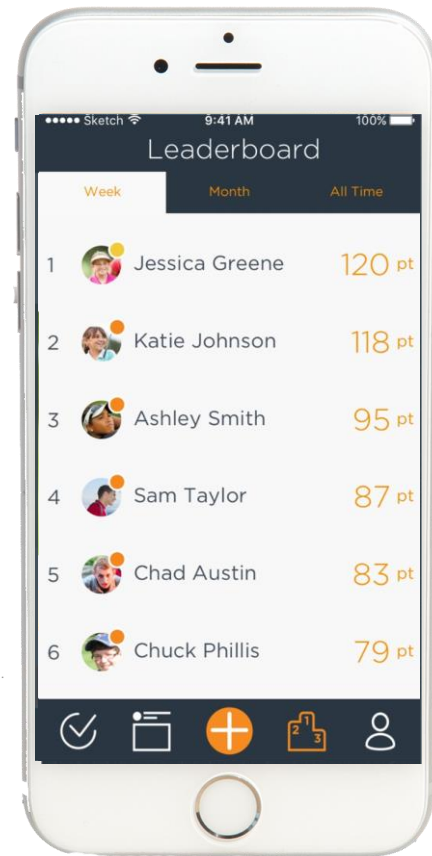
●●●●● Sketch 9:41 AM 100%

Leaderboard

Week Month All Time

1 Jessica Greene 120 pt

2 Katie Johnson 118 pt

3 Ashley Smith 95 pt

4 Sam Taylor 87 pt

5 Chad Austin 83 pt

6 Chuck Phillis 79 pt

2 1 3